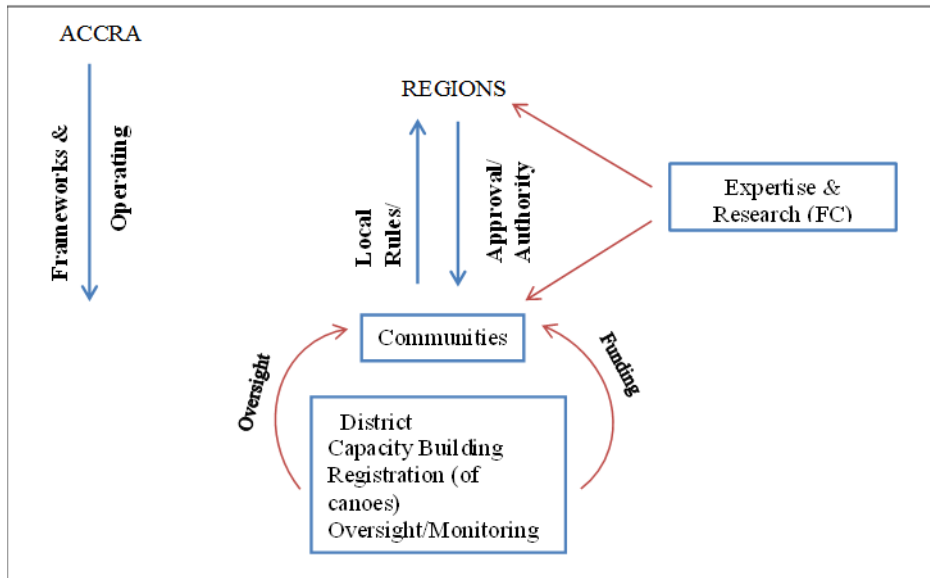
ACCRA

Frameworks &

Operating

REGIONS

Local Rules/

Approval/ Authority

Expertise & Research (FC)

Communities

Oversight

Funding

District
Capacity Building
Registration (of canoes)
Oversight/Monitoring